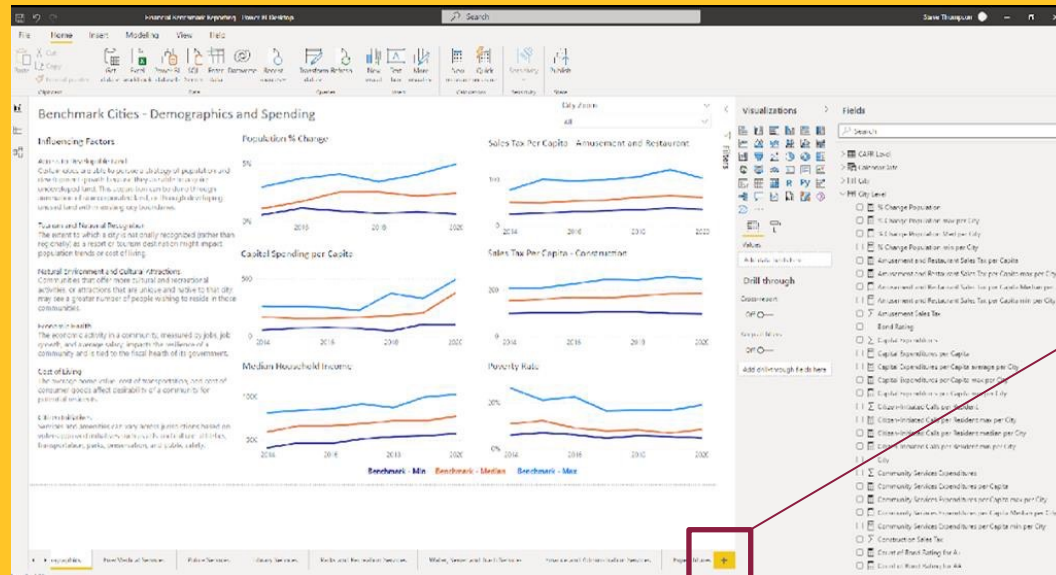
Financial Benchmark Reporting - Power BI Desktop
Search
Steve Thompson

File Home Insert Modeling View Help

Benchmark Cities - Demographics and Spending

City Zoom In
All

Influencing Factors

Availability of developable land
Cities or areas are able to pursue a strategy of population and new economic growth because they have access to undeveloped land. This capacity can be developed through annexation of unincorporated land, or through developing unused land within existing city boundaries.

Tourism and Natural Recreation
The extent to which a city is not only recognized (rather than regionally) as a resort or tourism destination might impact population trends or cost of living.

Natural Environment and Cultural Attractions
Communities that offer more cultural and recreational activities, or attractions that are unique and native to that city may see a greater number of people wishing to reside in those communities.

Economic Health
The economic activity in a community, measured by jobs, job growth, and average salary, impacts the resilience of a community and is tied to the fiscal health of its government.

Cost of Living
The average home value, cost of transportation, and cost of consumer goods affect desirability of a community for potential residents.

Citizen Initiatives
Services and amenities can vary across jurisdictions based on voter-approved initiatives, not only in the areas of libraries, transportation, parks, conservation, and public safety.

Population % Change
5%
0%
2016 2018 2020

Sales Tax Per Capita - Amusement and Restaurant
100
2016 2018 2020

Capital Spending per Capita
500
0
2016 2018 2020

Sales Tax Per Capita - Construction
200
2016 2018 2020

Median Household Income
100K
50K
2016 2018 2020

Poverty Rate
20%
10%
0%
2016 2018 2020

Benchmark - Min Benchmark - Median Benchmark - Max

Filters

Visualizations
Values
Add data fields here
Drill through
Cross-report
Off
Keep all filters
Off
Add drill-through fields here

Fields
Search
CAFR Level
Calendar Date
Fill City
City Level
% Change Population
% Change Population max per City
% Change Population Median per City
% Change Population min per City
Amusement and Restaurant Sales Tax per Capita
Amusement and Restaurant Sales Tax per Capita max per City
Amusement and Restaurant Sales Tax per Capita Median per City
Amusement and Restaurant Sales Tax per Capita min per City
Amusement Sales Tax
Bond Rating
Capital Expenditures
Capital Expenditures per Capita
Capital Expenditures per Capita average per City
Capital Expenditures per Capita max per City
Capital Expenditures per Capita min per City
Citizen-Initiated Calls per Resident
Citizen-Initiated Calls per Resident max per City
Citizen-Initiated Calls per Resident median per City
Citizen-Initiated Calls per Resident min per City
City
Community Services Expenditures
Community Services Expenditures per Capita
Community Services Expenditures per Capita max per City
Community Services Expenditures per Capita Median per City
Community Services Expenditures per Capita min per City
Construction Sales Tax
Count of Bond Rating for A+
Count of Bond Rating for AA

Demographics | Fire/Medical Services | Police Services | Library Services | Parks and Recreation Services | Water, Sewer and Solid Services | Finance and Administration Services | Expenditures | +